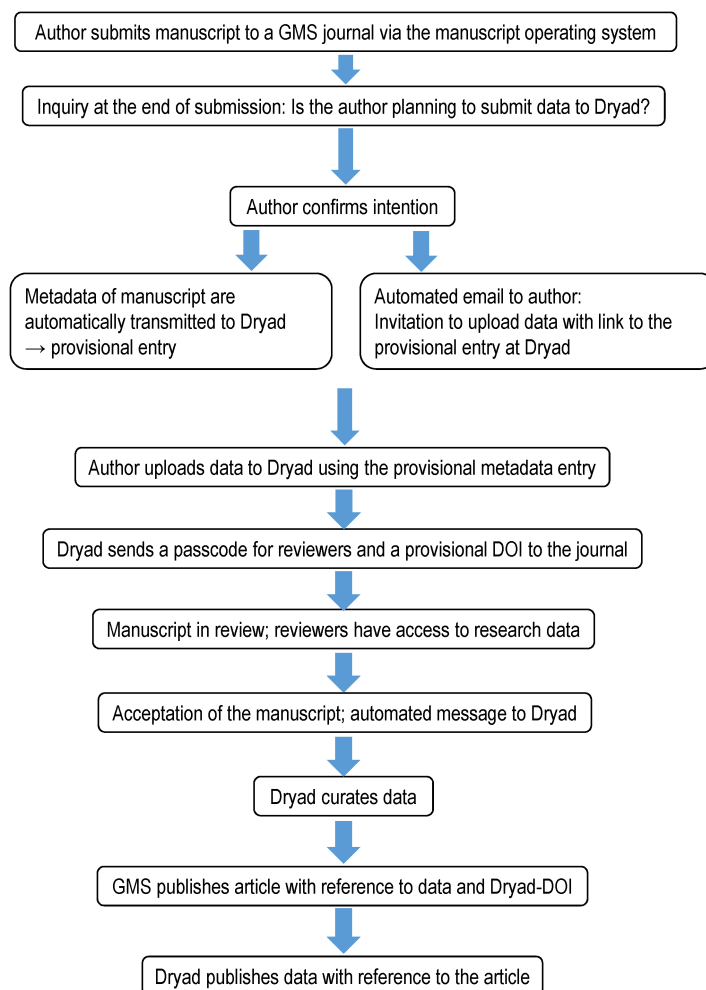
Author submits manuscript to a GMS journal via the manuscript operating system

Inquiry at the end of submission: Is the author planning to submit data to Dryad?

Author confirms intention

Metadata of manuscript are automatically transmitted to Dryad → provisional entry

Automated email to author: Invitation to upload data with link to the provisional entry at Dryad

Author uploads data to Dryad using the provisional metadata entry

Dryad sends a passcode for reviewers and a provisional DOI to the journal

Manuscript in review; reviewers have access to research data

Acceptation of the manuscript; automated message to Dryad

Dryad curates data

GMS publishes article with reference to data and Dryad-DOI

Dryad publishes data with reference to the article